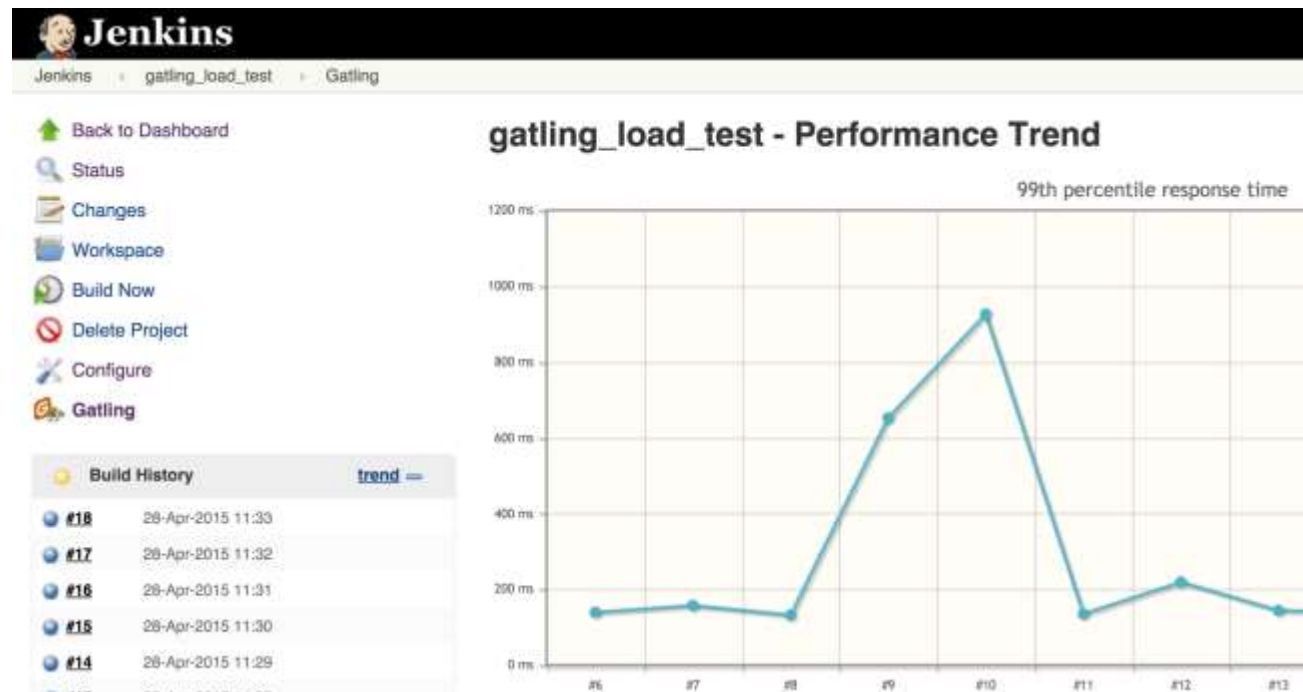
Jenkins

Jenkins › gatling_load_test › Gatling

Back to Dashboard
Status
Changes
Workspace
Build Now
Delete Project
Configure
Gatling

Build History trend —

#18 28-Apr-2015 11:33
#17 28-Apr-2015 11:32
#16 28-Apr-2015 11:31
#15 28-Apr-2015 11:30
#14 28-Apr-2015 11:29

gatling_load_test - Performance Trend

99th percentile response time

1200 ms
1000 ms
800 ms
600 ms
400 ms
200 ms
0 ms

#6 #7 #8 #9 #10 #11 #12 #13